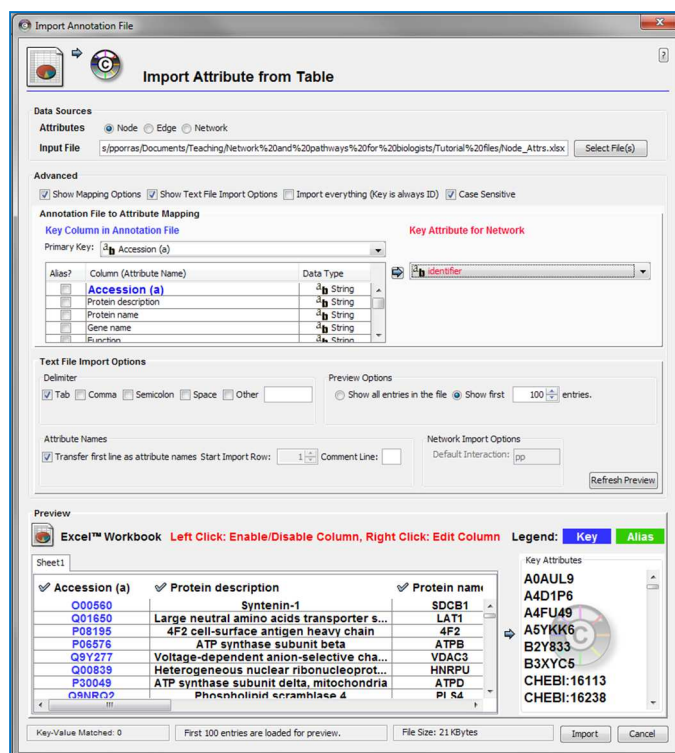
Import Annotation File

Import Attribute from Table

?

Data Sources
Attributes Node Edge Network
Input File s/pporras/Documents/Teaching/Network%20and%20pathways%20for%20biologists/Tutorial%20files/Node_Attrs.xlsx Select File(s)

Advanced
Show Mapping Options Show Text File Import Options Import everything (Key is always ID) Case Sensitive

Annotation File to Attribute Mapping
Key Column in Annotation File
Key Attribute for Network
Primary Key: Accession (a)
identifier

| Alias? | Column (Attribute Name) | Data Type |
|---|---|---|
| | Accession (a) | String |
| | Protein description | String |
| | Protein name | String |
| | Gene name | String |
| | Function | String |

Text File Import Options
Delimiter
Tab Comma Semicolon Space Other
Preview Options
Show all entries in the file Show first 100 entries.

Attribute Names
Transfer first line as attribute names Start Import Row: 1 Comment Line:
Network Import Options
Default Interaction: pp
Refresh Preview

Preview
Excel™ Workbook Left Click: Enable/Disable Column, Right Click: Edit Column Legend: Key Alias
Sheet1

| Accession (a) | Protein description | Protein nam |
|---|---|---|
| O00560 | Syntenin-1 | SDCB1 |
| Q01650 | Large neutral amino acids transporter s... | LAT1 |
| P08195 | 4F2 cell-surface antigen heavy chain | 4F2 |
| P06576 | ATP synthase subunit beta | ATPB |
| Q9Y277 | Voltage-dependent anion-selective cha... | VDAC3 |
| Q00839 | Heterogeneous nuclear ribonucleoprot... | HNRPU |
| P30049 | ATP synthase subunit delta, mitochondria | ATPD |
| Q9NRQ2 | Phospholipid scramblase 4 | PLS4 |

Key Attributes
A0AUL9
A4D1P6
A4FU49
A5YKK6
B2Y833
B3XYC5
CHEBI:16113
CHEBI:16238

Key-Value Matched: 0
First 100 entries are loaded for preview.
File Size: 21 KBytes
Import Cancel